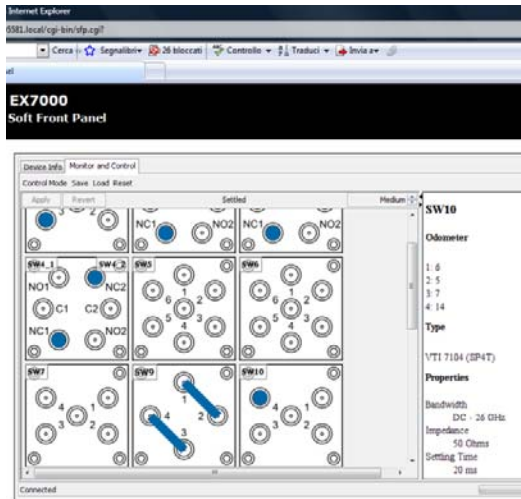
Internet Explorer
6581.local/cgi-bin/sfp.cgi?
Cerca · Segnalibri · 26 bloccati · Controllo · Traduci · Invia a·
EX7000
Soft Front Panel
Device Info | Monitor and Control
Control Mode Save Load Reset
Apply | Revert | Settled | Medium
3 2
NC1 NO2
NC1 NO2
SW4_1 SW4_2 SW5 SW6
NO1 NC2
C1 C2
NC1 NO2
6 1 2
5 4 3
6 1 2
5 4 3
SW7 SW9 SW10
4 1
3 2
1
4 2
3
4 1
3 2
SW10
Odometer
1: 6
2: 5
3: 7
4: 14
Type
VTI 7104 (SP4T)
Properties
Bandwidth
DC - 26 GHz
Impedance
50 Ohms
Settling Time
20 ms
Connected